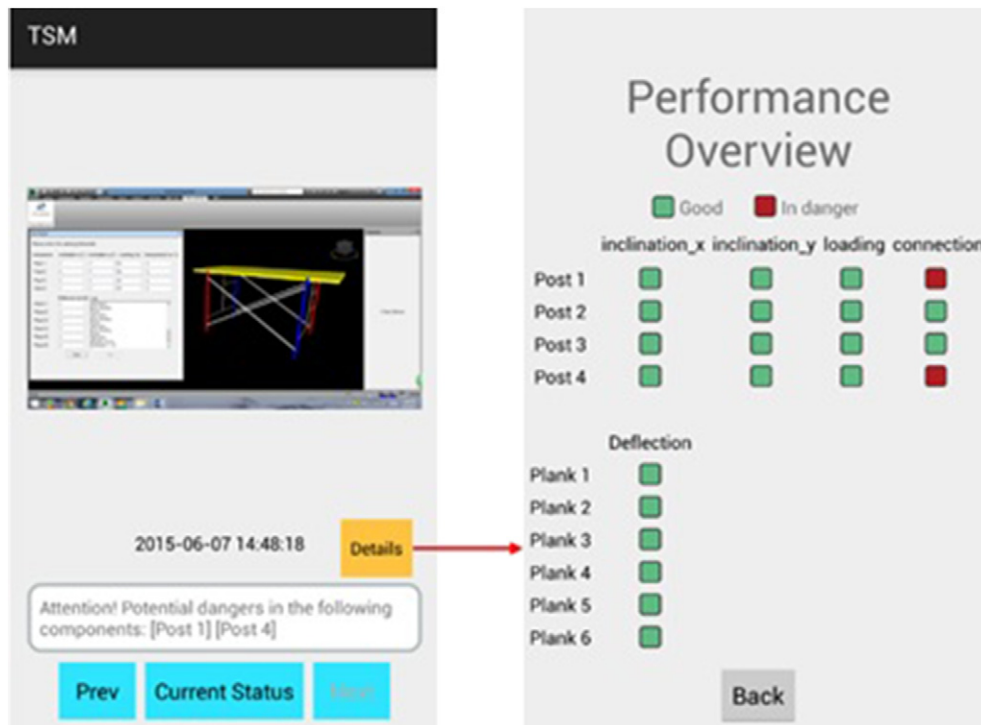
TSM

2015-06-07 14:48:18

Details

Attention! Potential dangers in the following components: [Post 1] [Post 4]

Prev

Current Status

Next

Performance Overview

Good In danger

| | inclination_x | inclination_y | loading | connection |
|---|---|---|---|---|
| Post 1 | | | | |
| Post 2 | | | | |
| Post 3 | | | | |
| Post 4 | | | | |

| | Deflection |
|---|---|
| Plank 1 | |
| Plank 2 | |
| Plank 3 | |
| Plank 4 | |
| Plank 5 | |
| Plank 6 | |

Back